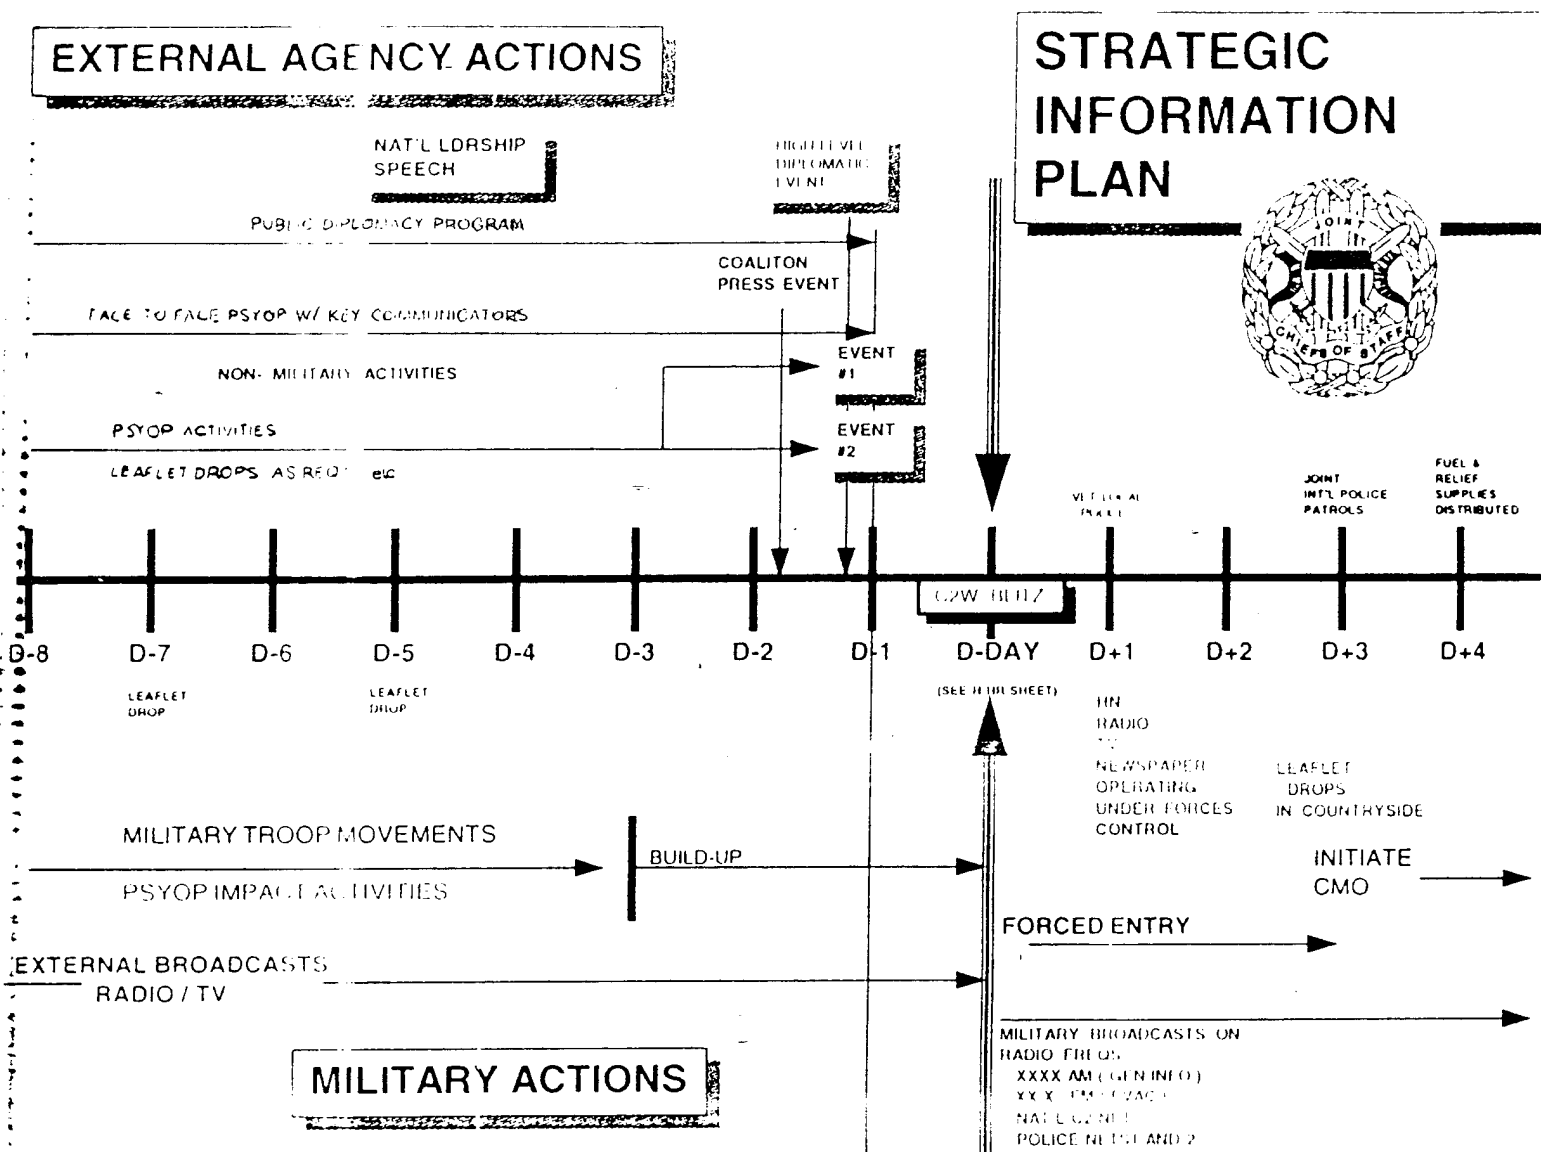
EXTERNAL AGENCY ACTIONS

STRATEGIC INFORMATION PLAN

JOINT CHIEFS OF STAFF

NAT'L LDRSHIP SPEECH

HIGH LEVEL DIPLOMATIC EVENT

PUBLIC DIPLOMACY PROGRAM

COALITON PRESS EVENT

FACE TO FACE PSYOP W/ KEY COMMUNICATORS

NON- MILITARY ACTIVITIES

EVENT #1

PSYOP ACTIVITIES

EVENT #2

LEAFLET DROPS AS REQ'D etc

VET LOCAL POLICE

JOINT INT'L POLICE PATROLS

FUEL & RELIEF SUPPLIES DISTRIBUTED

C2W BLITZ

D-8 D-7 D-6 D-5 D-4 D-3 D-2 D-1 D-DAY D+1 D+2 D+3 D+4

LEAFLET DROP

LEAFLET DROP

(SEE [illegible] SHEET)

HN RADIO TV NEWSPAPER OPERATING UNDER FORCES CONTROL

LEAFLET DROPS IN COUNTRYSIDE

MILITARY TROOP MOVEMENTS

BUILD-UP

PSYOP IMPACT ACTIVITIES

INITIATE CMO

FORCED ENTRY

EXTERNAL BROADCASTS RADIO / TV

MILITARY BROADCASTS ON RADIO FREQS
XXXX AM (GEN INFO)
XX X FM (EVAC)
NAT'L GEN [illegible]
POLICE NETS 1 AND 2

MILITARY ACTIONS